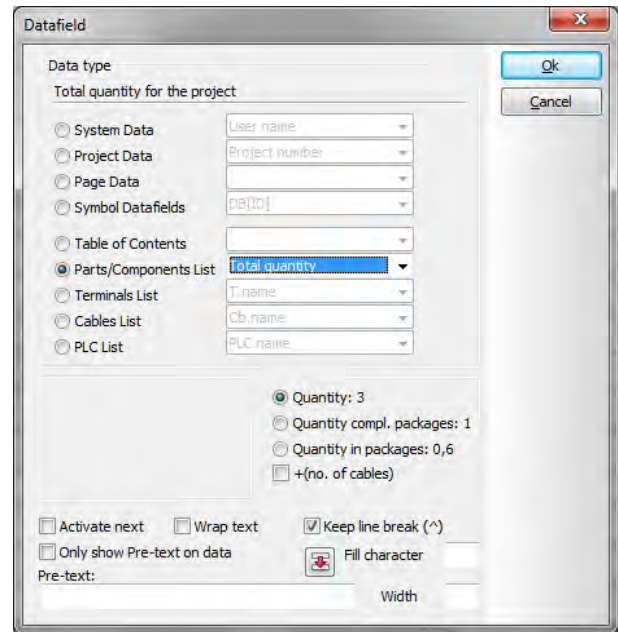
Datafield

Data type
Total quantity for the project

Ok
Cancel

System Data User name
Project Data Project number
Page Data
Symbol Datafields DB[ID]
Table of Contents
Parts/Components List Total quantity
Terminals List T.name
Cables List Cb.name
PLC List PLC.name

Quantity: 3
Quantity compl. packages: 1
Quantity in packages: 0,6
+(no. of cables)

Activate next
Wrap text
Keep line break (^)
Only show Pre-text on data
Fill character
Pre-text:
Width